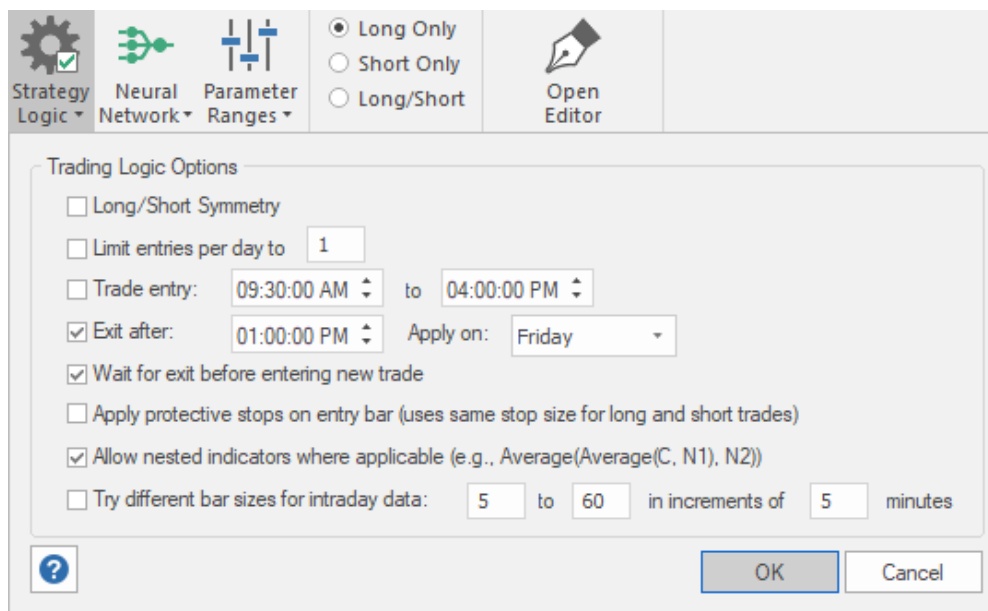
Strategy Logic ▾
Neural Network ▾
Parameter Ranges ▾
Long Only
Short Only
Long/Short
Open Editor

Trading Logic Options
Long/Short Symmetry
Limit entries per day to 1
Trade entry: 09:30:00 AM to 04:00:00 PM
Exit after: 01:00:00 PM Apply on: Friday
Wait for exit before entering new trade
Apply protective stops on entry bar (uses same stop size for long and short trades)
Allow nested indicators where applicable (e.g., Average(Average(C, N1), N2))
Try different bar sizes for intraday data: 5 to 60 in increments of 5 minutes

?
OK
Cancel